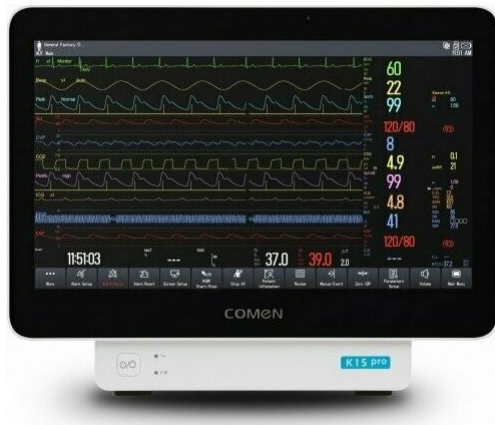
General Factory D...
Adult
11:51 AM
Monitor
Resp
Auto
Pleth
Normal
ART
CVP
CO2
Pleth
High
ICG
60
22
99
120/80
8
4.9
99
4.8
41
120/80
11:51:03
---
37.0
39.0
2.0
Menu
Alarm Setup
Alarm Pause
Alarm Reset
Screen Setup
NIBP Start/Stop
Stop All
Patient Information
Review
Manual Event
Zero IBP
Parameters Setup
Volume
Main Menu
COMEN
K15 pro